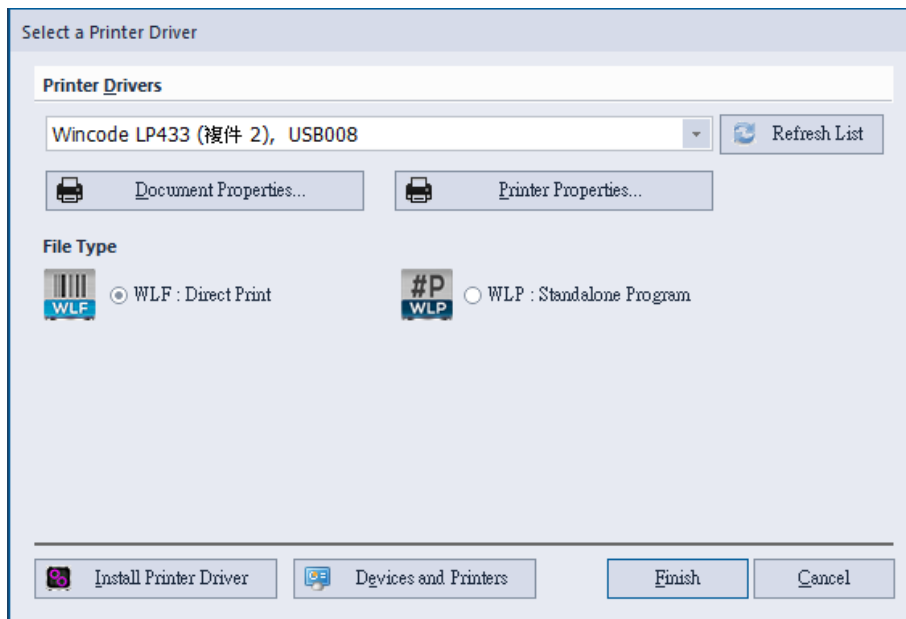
Select a Printer Driver

Printer Drivers

Wincode LP433 (複件 2), USB008

Refresh List

Document Properties...

Printer Properties...

File Type

WLF

WLF : Direct Print

#P
WLP

WLP : Standalone Program

Install Printer Driver

Devices and Printers

Finish

Cancel